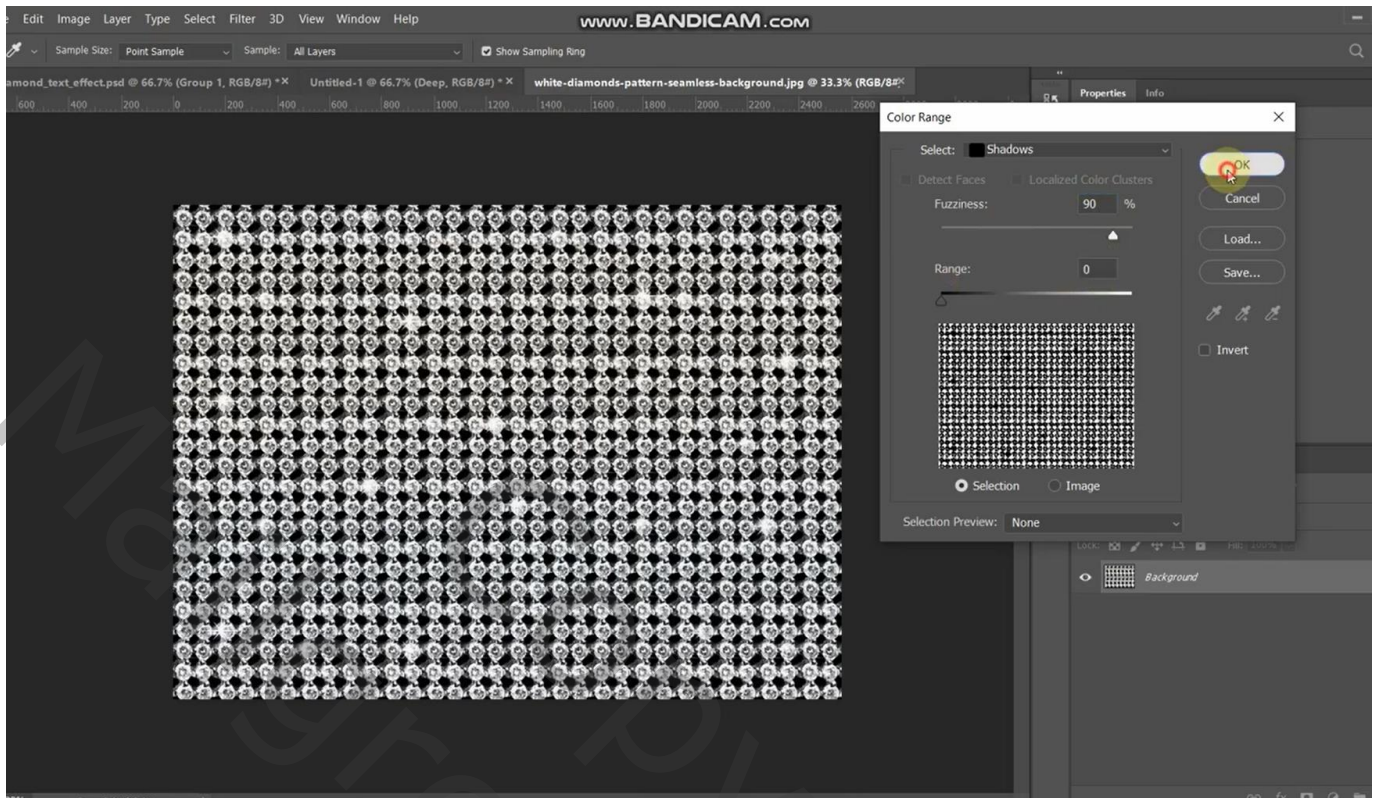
e Edit Image Layer Type Select Filter 3D View Window Help

www.BANDICAM.com

Sample Size: Point Sample Sample: All Layers Show Sampling Ring

amond_text_effect.psd @ 66.7% (Group 1, RGB/8#) * × Untitled-1 @ 66.7% (Deep, RGB/8#) * × white-diamonds-pattern-seamless-background.jpg @ 33.3% (RGB/8#) ×

600 400 200 0 200 400 600 800 1000 1200 1400 1600 1800 2000 2200 2400 2600

Properties Info

Color Range ×

Select: Shadows

Detect Faces Localized Color Clusters

Fuzziness: 90 %

Range: 0

Selection Image

Selection Preview: None

OK
Cancel
Load...
Save...

Invert

Background